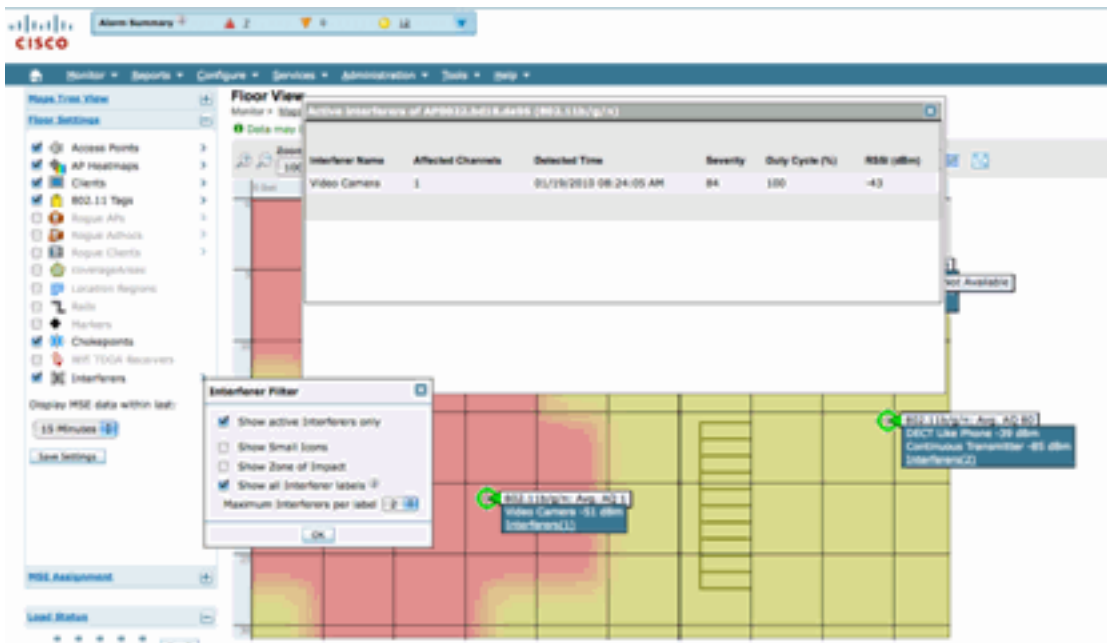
cisco

Alarm Summary

Monitor ▾ Reports ▾ Configure ▾ Services ▾ Administration ▾ Tools ▾ Help ▾

Maps Tree View
Floor Settings

Access Points
AP Heatmaps
Clients
802.11 Tags
Rogue APs
Rogue Adhocs
Rogue Clients
Coverage Holes
Location Regions
Rails
Markers
Chokepoints
WiFi TDOA Receivers
Interferers

Display MSE data within last:
15 Minutes
Save Settings

MSE Assignment
Load Status

Floor View
Monitor > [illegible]
Data may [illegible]

Active Interferers of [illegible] (802.11b/g/n)

| Interferer Name | Affected Channels | Detected Time | Severity | Duty Cycle (%) | RSSI (dBm) |
|---|---|---|---|---|---|
| Video Camera | 1 | 01/19/2010 08:24:05 AM | 84 | 100 | -43 |

Not Available

Interferer Filter
Show active Interferers only
Show Small Icons
Show Zone of Impact
Show all Interferer labels
Maximum Interferers per label 2
OK

802.11b/g/n: Avg. AQ 1
Video Camera -51 dBm
Interferers(1)

802.11b/g/n: Avg. AQ 80
DECT Like Phone -39 dBm
Continuous Transmitter -85 dBm
Interferers(2)